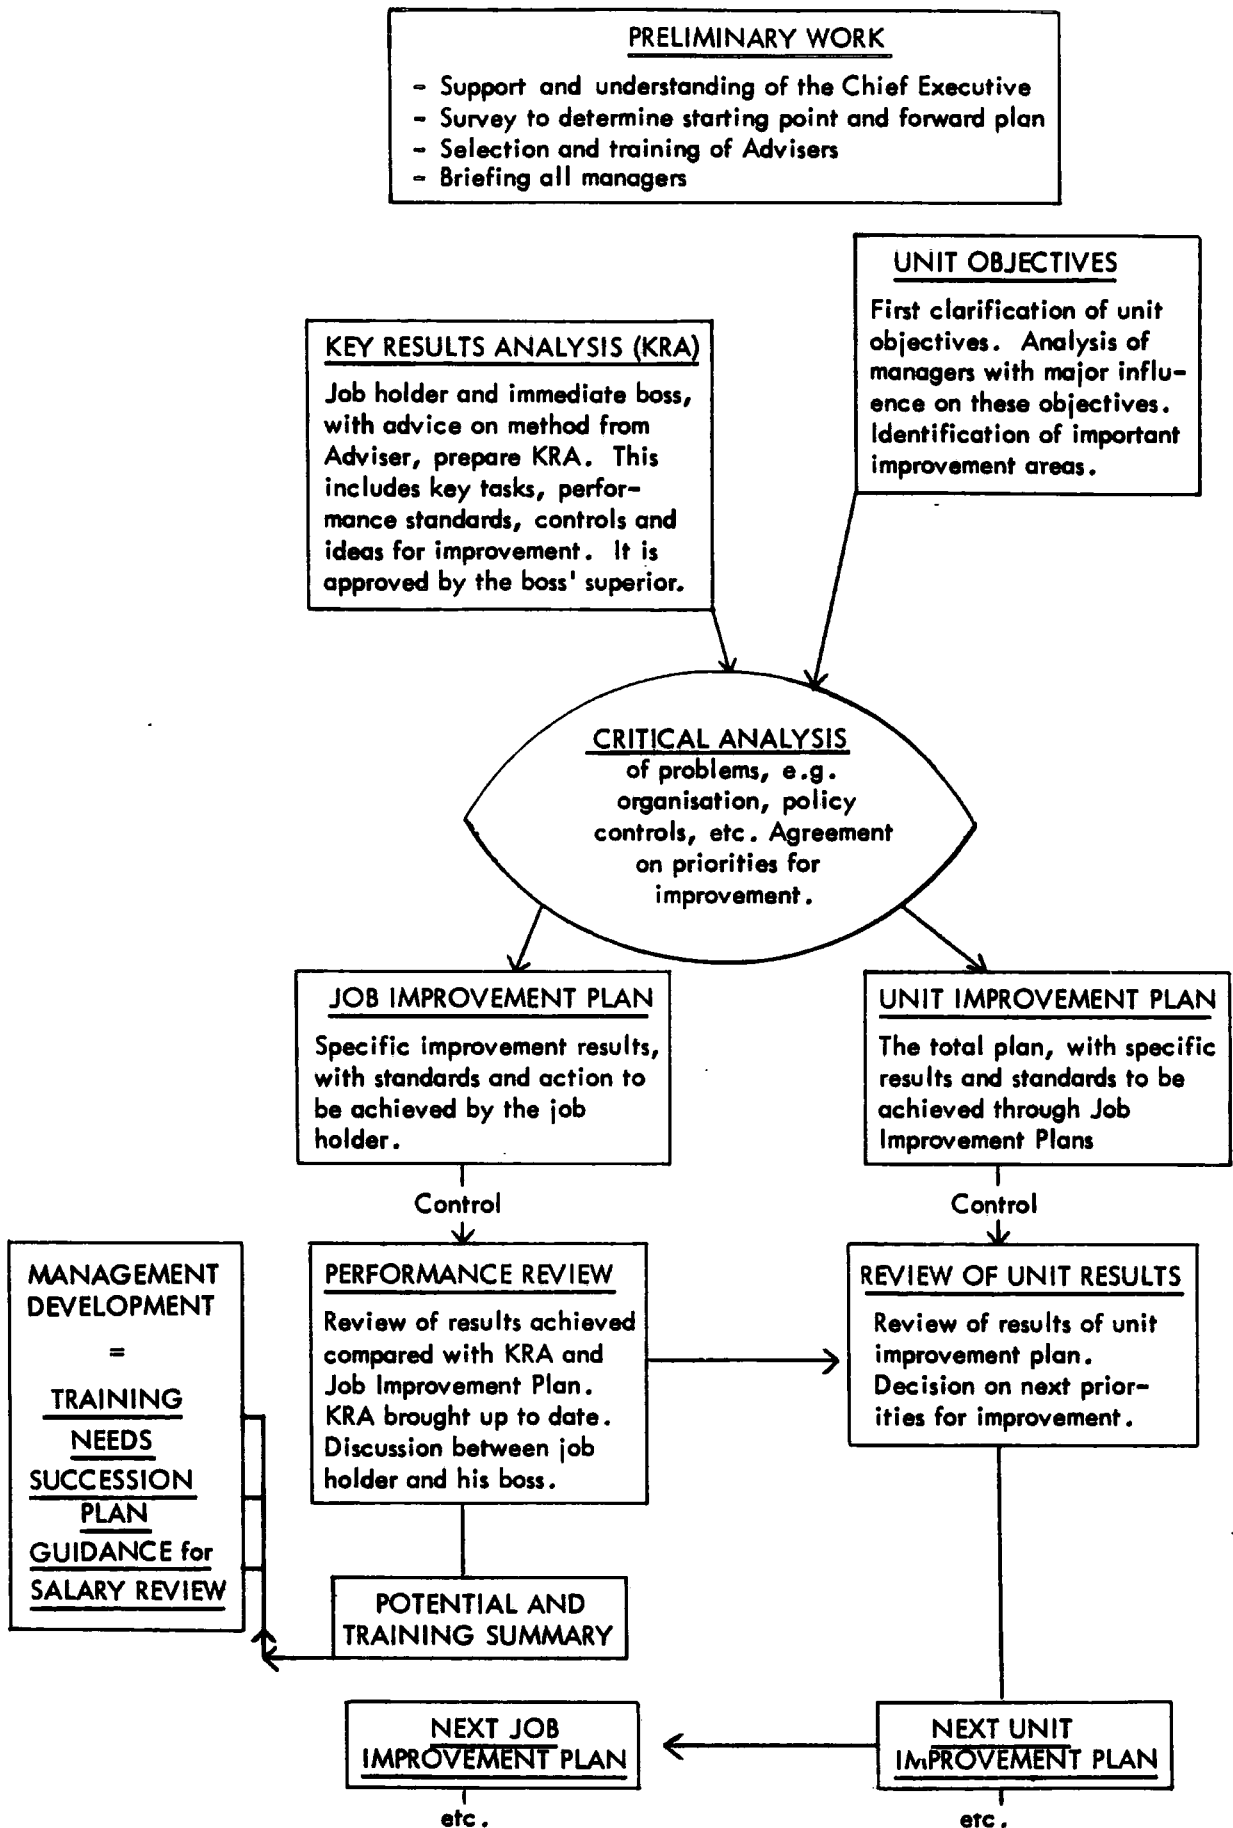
PRELIMINARY WORK

- Support and understanding of the Chief Executive
- Survey to determine starting point and forward plan
- Selection and training of Advisers
- Briefing all managers

UNIT OBJECTIVES

First clarification of unit objectives. Analysis of managers with major influence on these objectives. Identification of important improvement areas.

KEY RESULTS ANALYSIS (KRA)

Job holder and immediate boss, with advice on method from Adviser, prepare KRA. This includes key tasks, performance standards, controls and ideas for improvement. It is approved by the boss' superior.

CRITICAL ANALYSIS

of problems, e.g. organisation, policy controls, etc. Agreement on priorities for improvement.

JOB IMPROVEMENT PLAN

Specific improvement results, with standards and action to be achieved by the job holder.

UNIT IMPROVEMENT PLAN

The total plan, with specific results and standards to be achieved through Job Improvement Plans

Control

Control

MANAGEMENT DEVELOPMENT

=

TRAINING NEEDS

SUCCESSION PLAN

GUIDANCE for SALARY REVIEW

PERFORMANCE REVIEW

Review of results achieved compared with KRA and Job Improvement Plan. KRA brought up to date. Discussion between job holder and his boss.

REVIEW OF UNIT RESULTS

Review of results of unit improvement plan. Decision on next priorities for improvement.

POTENTIAL AND TRAINING SUMMARY

NEXT JOB IMPROVEMENT PLAN

NEXT UNIT IMPROVEMENT PLAN

etc.

etc.